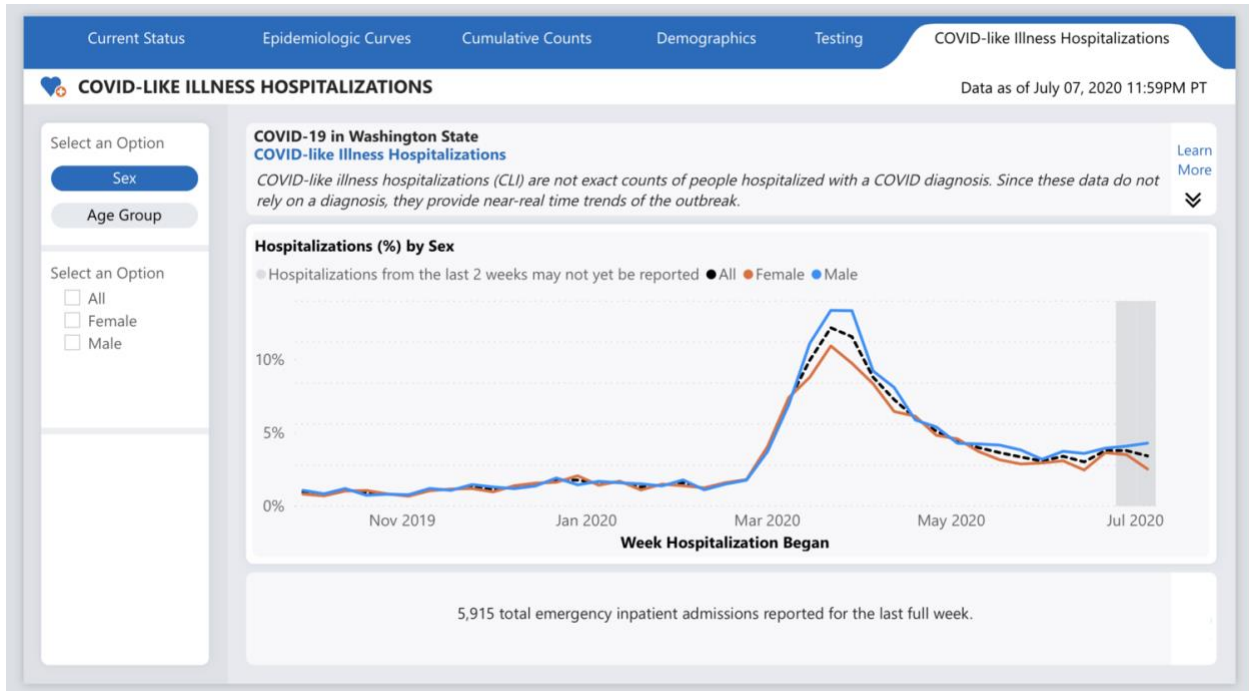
Current Status Epidemiologic Curves Cumulative Counts Demographics Testing COVID-like Illness Hospitalizations

COVID-LIKE ILLNESS HOSPITALIZATIONS

Data as of July 07, 2020 11:59PM PT

Select an Option

Sex

Age Group

Select an Option

All

Female

Male

COVID-19 in Washington State

COVID-like Illness Hospitalizations

COVID-like illness hospitalizations (CLI) are not exact counts of people hospitalized with a COVID diagnosis. Since these data do not rely on a diagnosis, they provide near-real time trends of the outbreak.

Learn More

Hospitalizations (%) by Sex

Hospitalizations from the last 2 weeks may not yet be reported ● All ● Female ● Male

10%

5%

0%

Nov 2019 Jan 2020 Mar 2020 May 2020 Jul 2020

Week Hospitalization Began

5,915 total emergency inpatient admissions reported for the last full week.